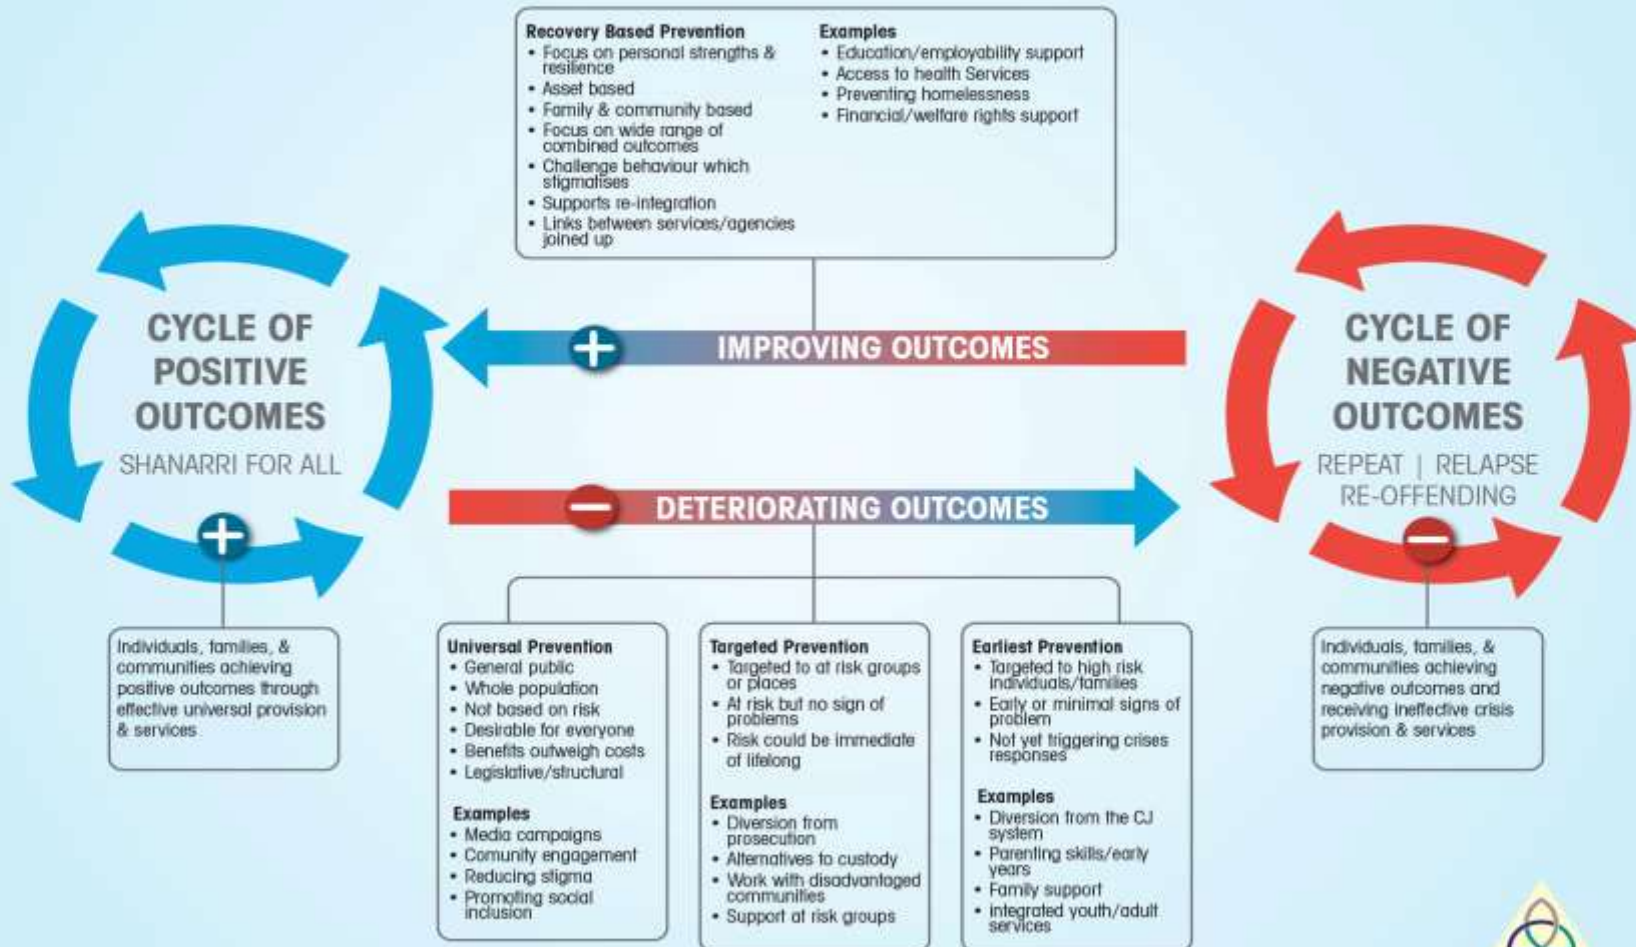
Recovery Based Prevention
- Focus on personal strengths & resilience
- Asset based
- Family & community based
- Focus on wide range of combined outcomes
- Challenge behaviour which stigmatises
- Supports re-integration
- Links between services/agencies joined up

Examples
- Education/employability support
- Access to health Services
- Preventing homelessness
- Financial/welfare rights support

CYCLE OF POSITIVE OUTCOMES
SHANARRI FOR ALL

IMPROVING OUTCOMES

DETERIORATING OUTCOMES

CYCLE OF NEGATIVE OUTCOMES
REPEAT | RELAPSE
RE-OFFENDING

Individuals, families, & communities achieving positive outcomes through effective universal provision & services

Universal Prevention
- General public
- Whole population
- Not based on risk
- Desirable for everyone
- Benefits outweigh costs
- Legislative/structural

Examples
- Media campaigns
- Comunity engagement
- Reducing stigma
- Promoting social inclusion

Targeted Prevention
- Targeted to at risk groups or places
- At risk but no sign of problems
- Risk could be immediate of lifelong

Examples
- Diversion from prosecution
- Alternatives to custody
- Work with disadvantaged communities
- Support at risk groups

Earliest Prevention
- Targeted to high risk individuals/families
- Early or minimal signs of problem
- Not yet triggering crises responses

Examples
- Diversion from the CJ system
- Parenting skills/early years
- Family support
- integrated youth/adult services

Individuals, families, & communities achieving negative outcomes and receiving ineffective crisis provision & services